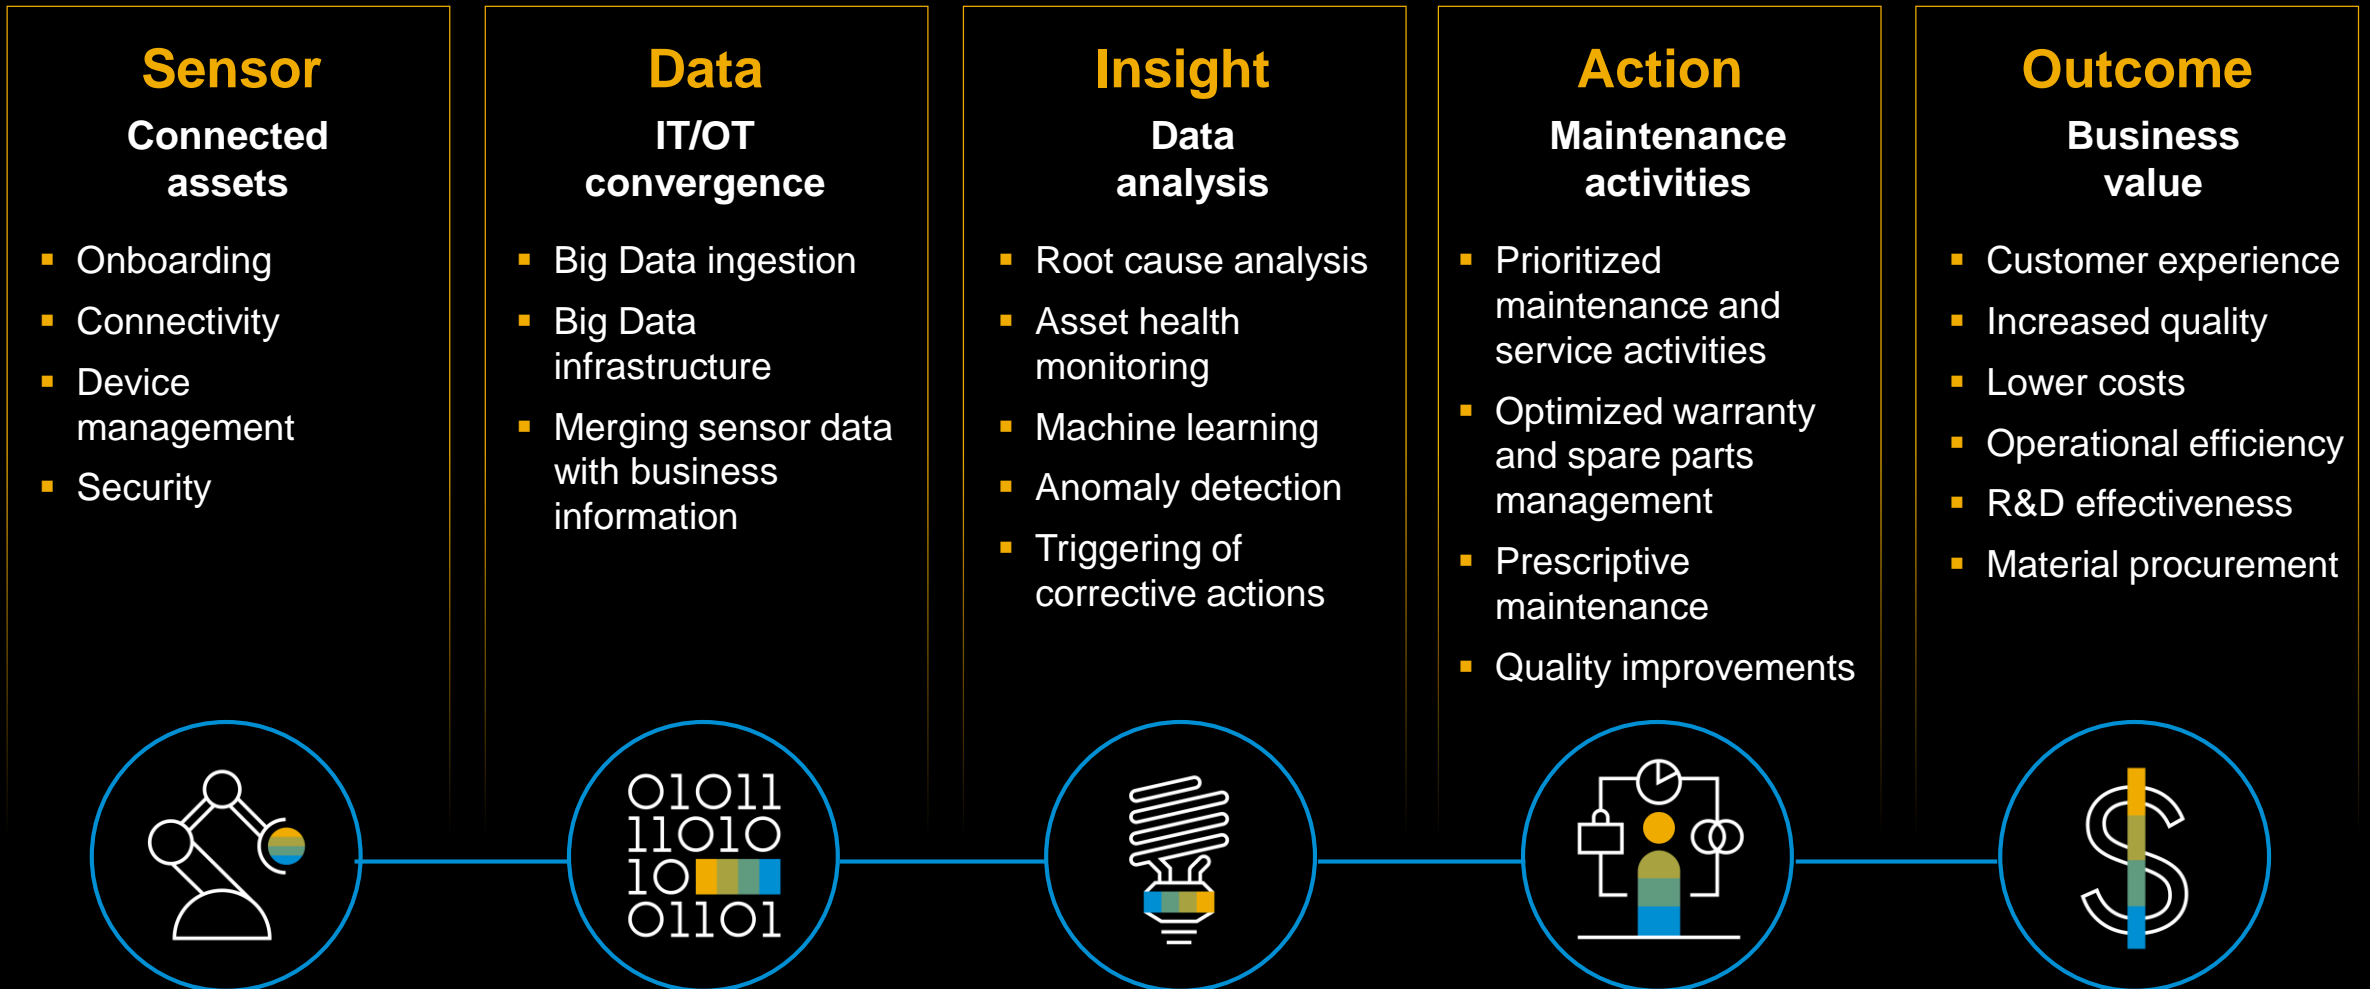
Sensor
Connected assets
- Onboarding
- Connectivity
- Device management
- Security

Data
IT/OT convergence
- Big Data ingestion
- Big Data infrastructure
- Merging sensor data with business information

Insight
Data analysis
- Root cause analysis
- Asset health monitoring
- Machine learning
- Anomaly detection
- Triggering of corrective actions

Action
Maintenance activities
- Prioritized maintenance and service activities
- Optimized warranty and spare parts management
- Prescriptive maintenance
- Quality improvements

Outcome
Business value
- Customer experience
- Increased quality
- Lower costs
- Operational efficiency
- R&D effectiveness
- Material procurement

01011
11010
10
01101